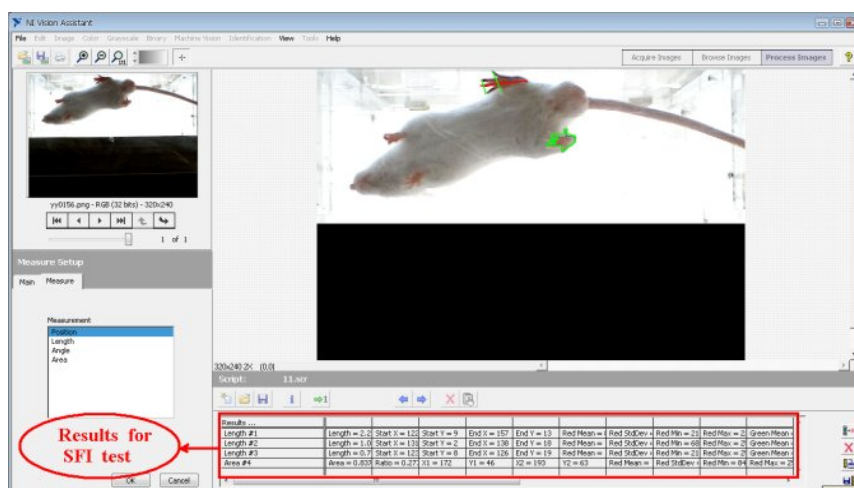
NI Vision Assistant

File Edit Image Color Grayscale Binary Machine Vision Identification View Tools Help

Acquire Images Browse Images Process Images

yy0156.png - RGB (32 bits) - 320x240

1 of 1

Measure Setup

Main Measure

Measurement
Position
Length
Angle
Area

320x240 2X (0,0)

Script: 11.scr

| Results ... | | | | | | | | | | |
|---|---|---|---|---|---|---|---|---|---|---|
| Length #1 | Length = 2.2 | Start X = 122 | Start Y = 9 | End X = 157 | End Y = 13 | Red Mean = | Red StdDev | Red Min = 21 | Red Max = 2! | Green Mean |
| Length #2 | Length = 1.0 | Start X = 131 | Start Y = 2 | End X = 138 | End Y = 18 | Red Mean = | Red StdDev | Red Min = 68 | Red Max = 2! | Green Mean |
| Length #3 | Length = 0.7 | Start X = 123 | Start Y = 8 | End X = 126 | End Y = 19 | Red Mean = | Red StdDev | Red Min = 21 | Red Max = 2! | Green Mean |
| Area #4 | Area = 0.833 | Ratio = 0.27 | X1 = 172 | Y1 = 46 | X2 = 193 | Y2 = 63 | Red Mean = | Red StdDev | Red Min = 84 | Red Max = 2! |

Results for SFI test

OK Cancel